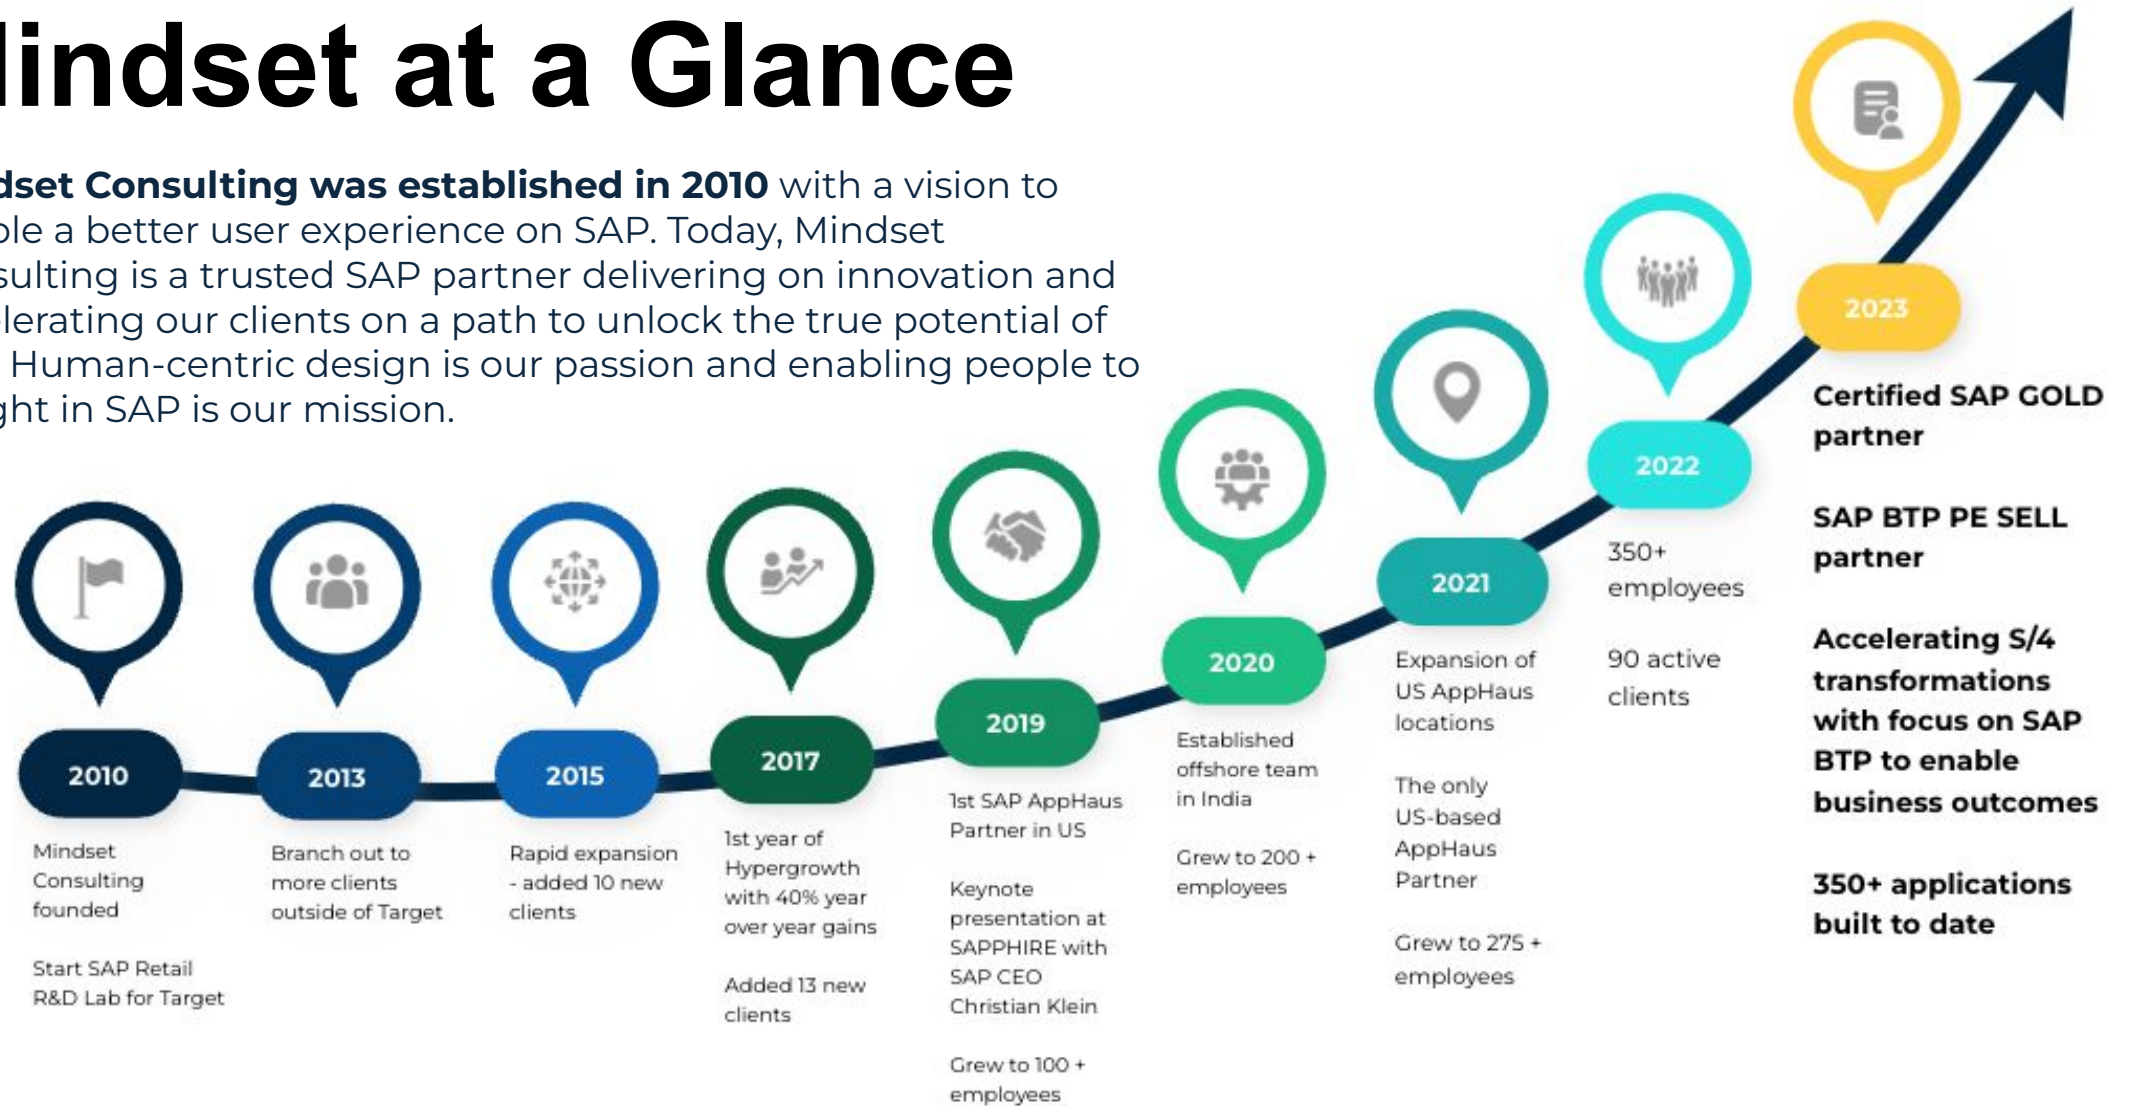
lindset at a Glance

dset Consulting was established in 2010 with a vision to ble a better user experience on SAP. Today, Mindset sulting is a trusted SAP partner delivering on innovation and lerating our clients on a path to unlock the true potential of Human-centric design is our passion and enabling people to ght in SAP is our mission.

2010
Mindset Consulting founded

Start SAP Retail R&D Lab for Target

2013
Branch out to more clients outside of Target

2015
Rapid expansion - added 10 new clients

2017
1st year of Hypergrowth with 40% year over year gains

Added 13 new clients

2019
1st SAP AppHaus Partner in US

Keynote presentation at SAPPHIRE with SAP CEO Christian Klein

Grew to 100 + employees

2020
Established offshore team in India

Grew to 200 + employees

2021
Expansion of US AppHaus locations

The only US-based AppHaus Partner

Grew to 275 + employees

2022
350+ employees

90 active clients

2023
Certified SAP GOLD partner

SAP BTP PE SELL partner

Accelerating S/4 transformations with focus on SAP BTP to enable business outcomes

350+ applications built to date